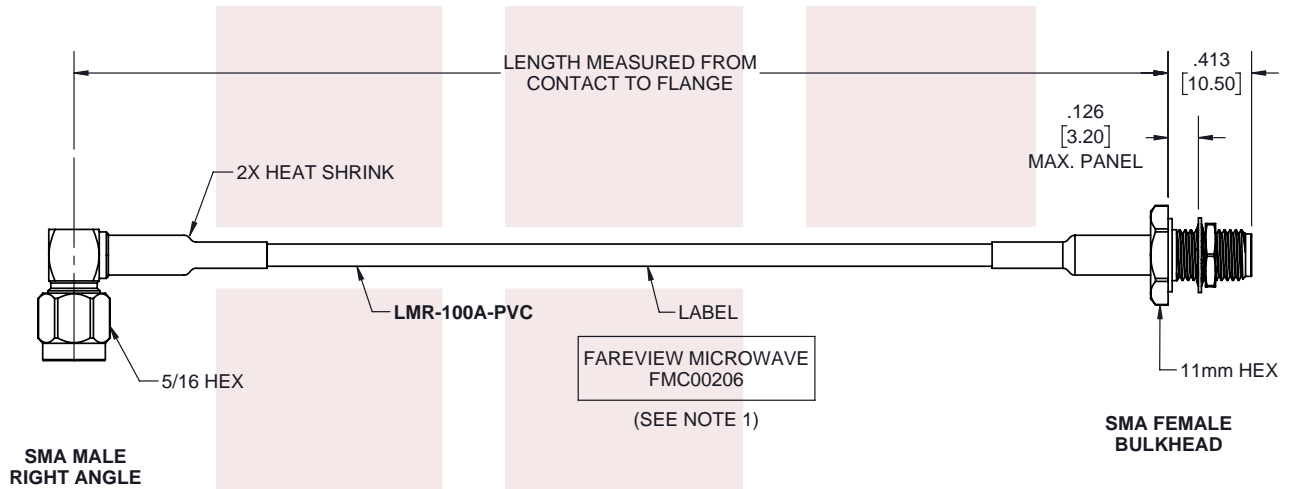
LENGTH MEASURED FROM CONTACT TO FLANGE

.413
[10.50]

.126
[3.20]
MAX. PANEL

2X HEAT SHRINK

LMR-100A-PVC

LABEL

FAREVIEW MICROWAVE
FMC00206

(SEE NOTE 1)

5/16 HEX

11mm HEX

SMA MALE
RIGHT ANGLE

SMA FEMALE
BULKHEAD